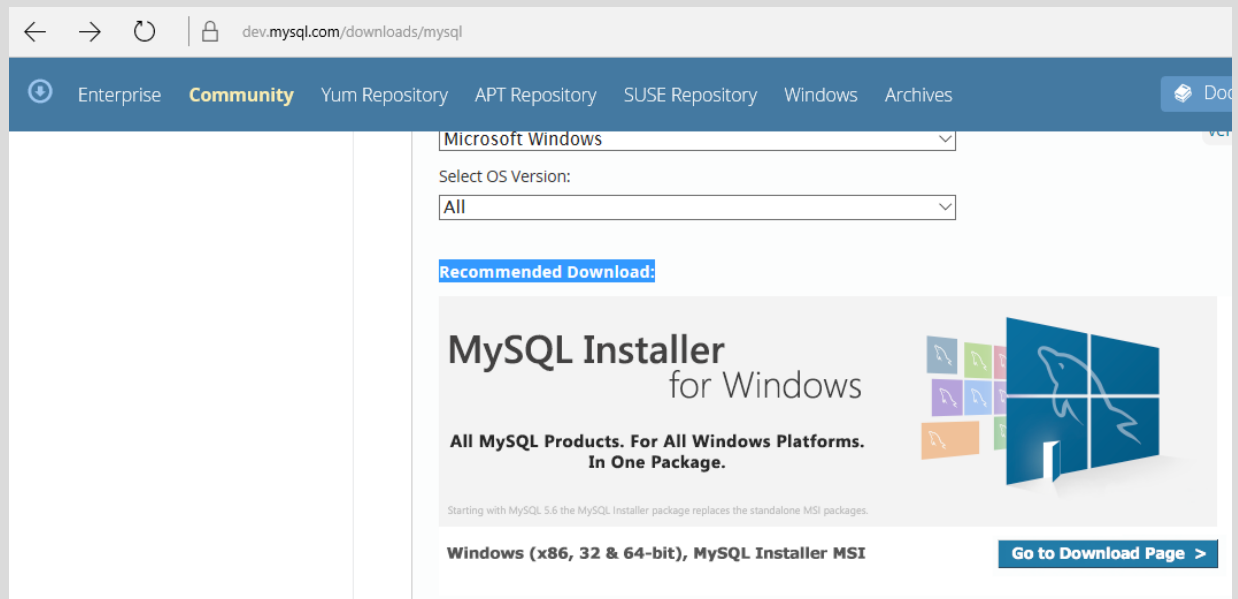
dev.mysql.com/downloads/mysql

Enterprise Community Yum Repository APT Repository SUSE Repository Windows Archives Doc

Microsoft Windows

Select OS Version:

All

Recommended Download:

MySQL Installer for Windows

All MySQL Products. For All Windows Platforms. In One Package.

Starting with MySQL 5.6 the MySQL Installer package replaces the standalone MSI packages.

Windows (x86, 32 & 64-bit), MySQL Installer MSI

Go to Download Page >